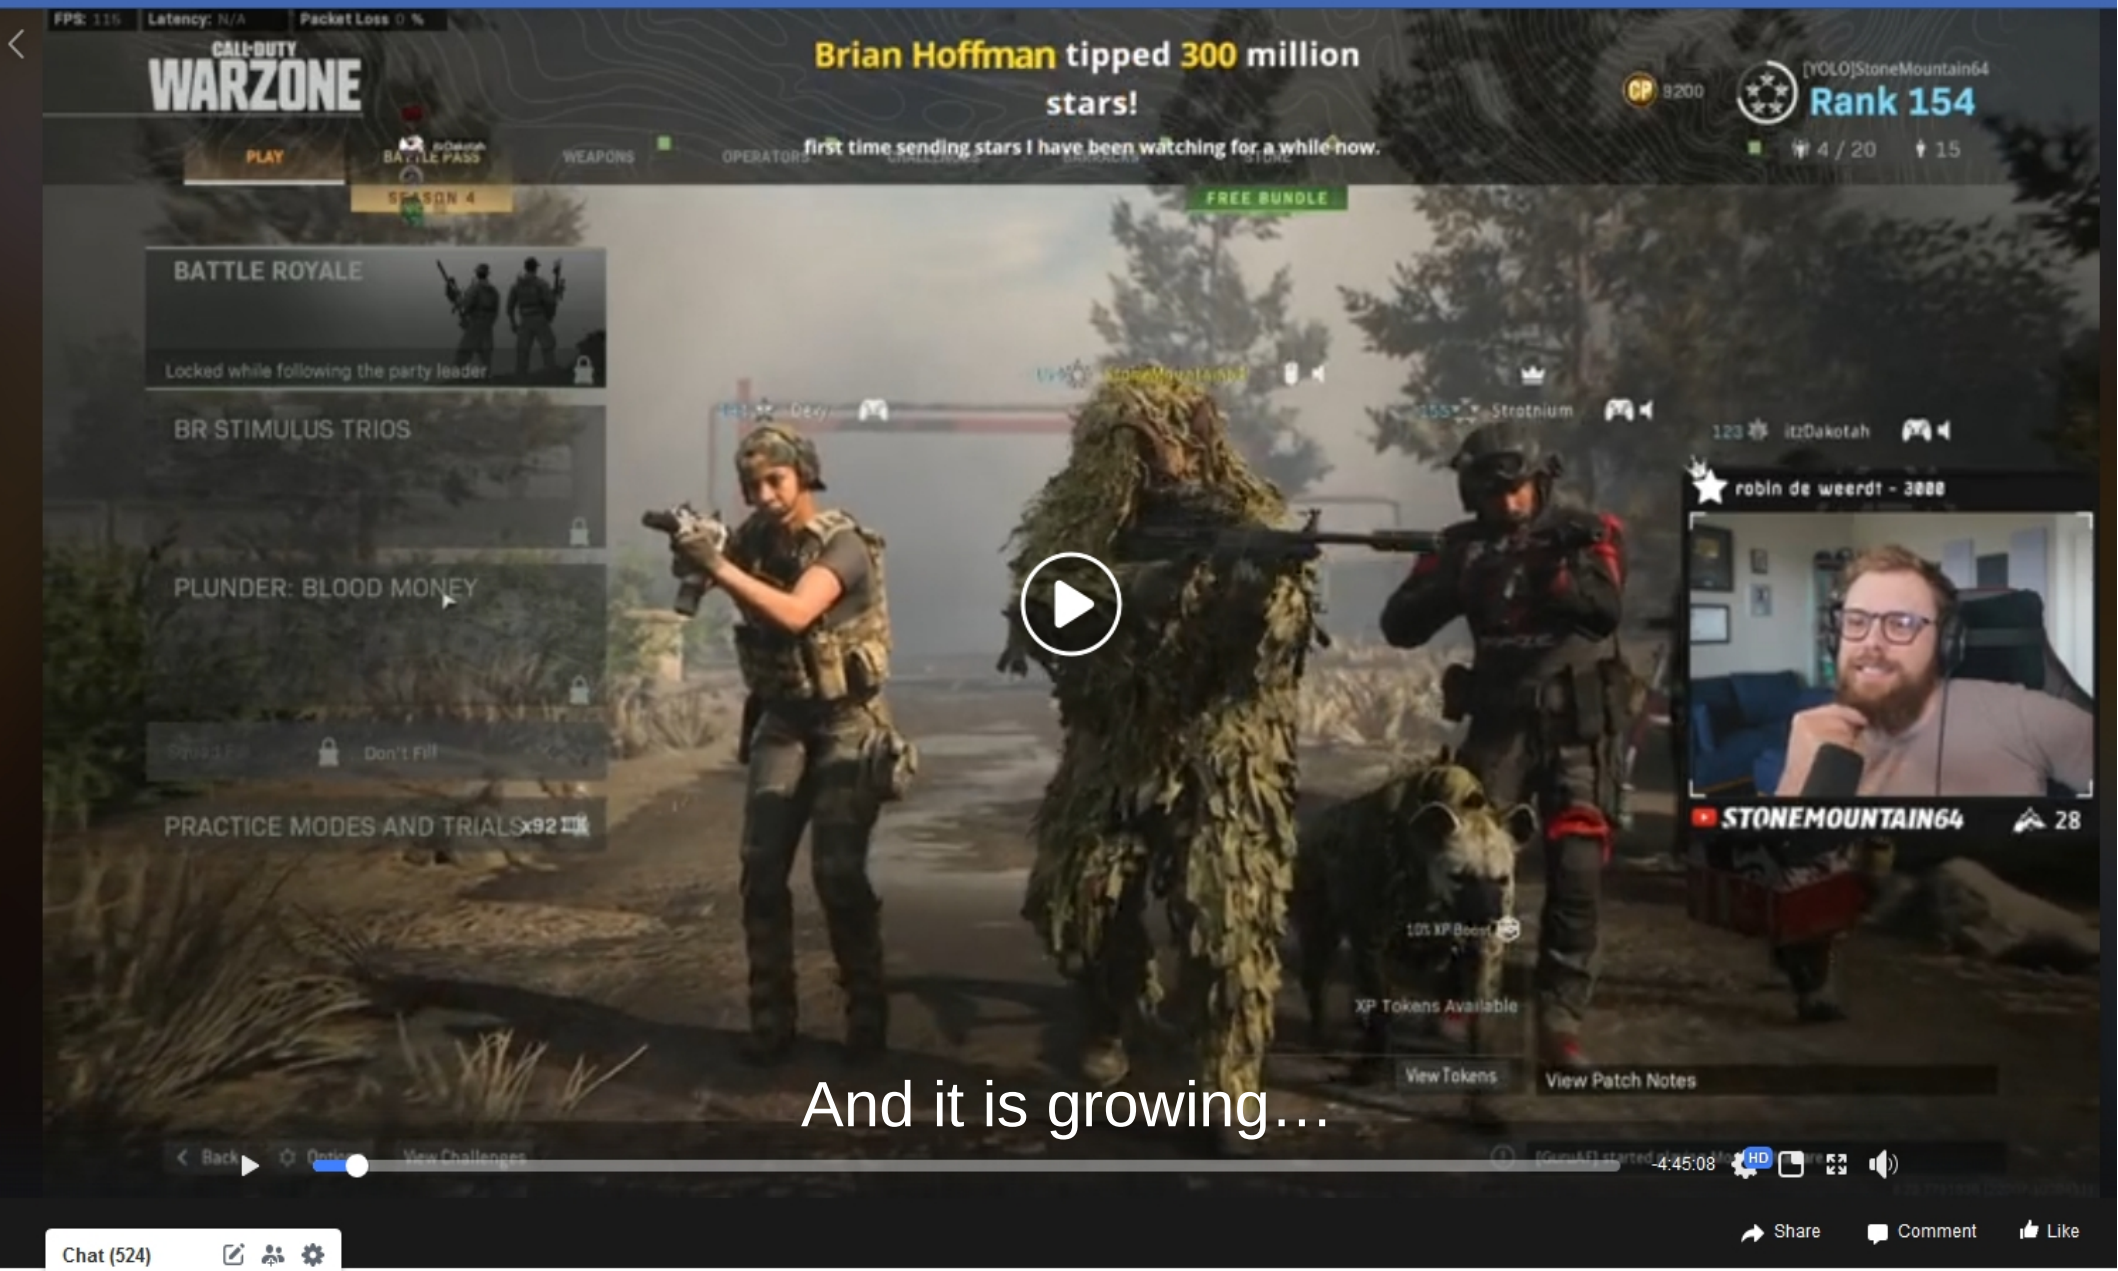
FPS: 115 Latency: N/A Packet Loss 0 %

CALL OF DUTY WARZONE

Brian Hoffman tipped 300 million stars!

first time sending stars I have been watching for a while now.

CP 9200

[YOLO]StoneMountain64
Rank 154

4 / 20 15

PLAY BATTLE PASS WEAPONS OPERATORS

SEASON 4

FREE BUNDLE

BATTLE ROYALE
Locked while following the party leader

BR STIMULUS TRIOS

PLUNDER: BLOOD MONEY

Don't Fill

PRACTICE MODES AND TRIALS x92

Dexy
StoneMountain64
155 Strotnium
123 itzDakotah

robin de weerdt - 3000

STONEMOUNTAIN64 28

10% XP Boost
XP Tokens Available
View Tokens
View Patch Notes

And it is growing…

Back Options View Challenges

-4:45:08 HD

Share Comment Like

Chat (524)